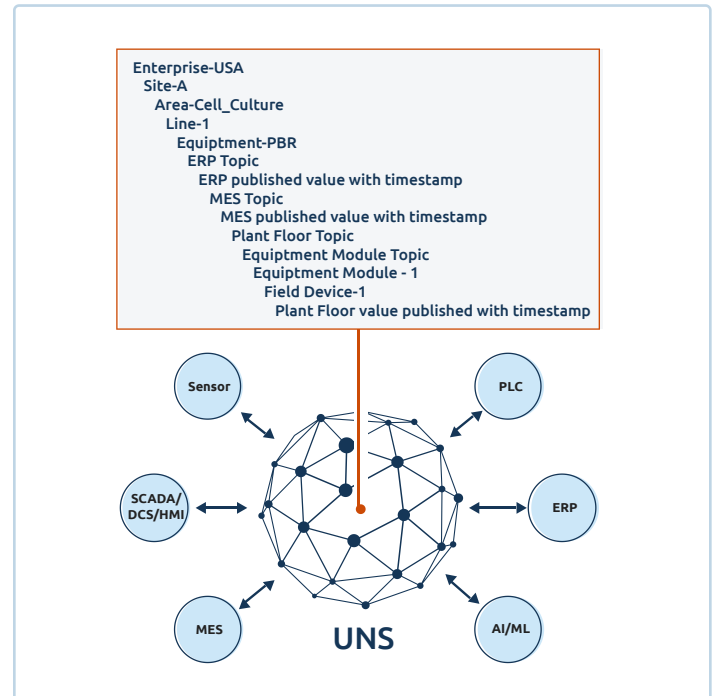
Enterprise-USA
Site-A
Area-Cell_Culture
Line-1
Equiptment-PBR
ERP Topic
ERP published value with timestamp
MES Topic
MES published value with timestamp
Plant Floor Topic
Equiptment Module Topic
Equiptment Module - 1
Field Device-1
Plant Floor value published with timestamp

Sensor

PLC

SCADA/ DCS/HMI

ERP

MES

AI/ML

UNS